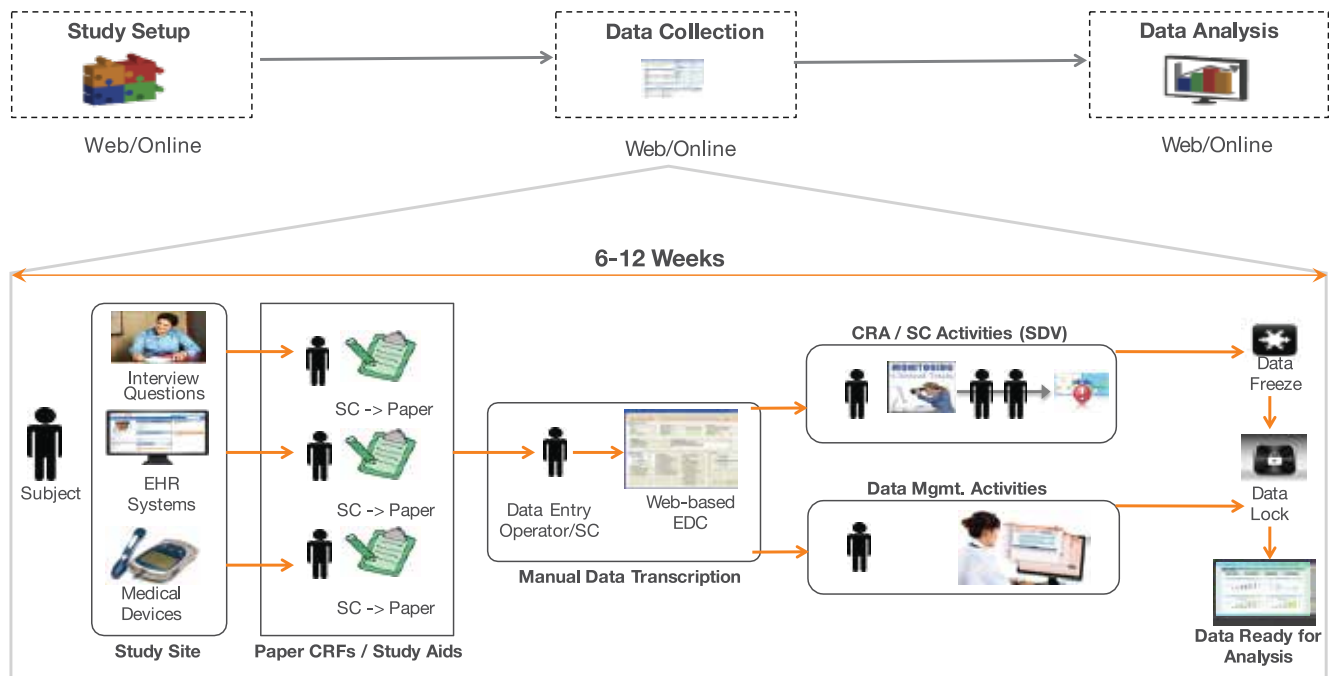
Study Setup

Web/Online

Data Collection

Web/Online

Data Analysis

Web/Online

6-12 Weeks

Subject

Interview Questions

EHR Systems

Medical Devices

Study Site

SC -> Paper

SC -> Paper

SC -> Paper

Paper CRFs / Study Aids

Data Entry Operator/SC

Web-based EDC

Manual Data Transcription

CRA / SC Activities (SDV)

MONITORING

Data Mgmt. Activities

Data Freeze

Data Lock

Data Ready for Analysis